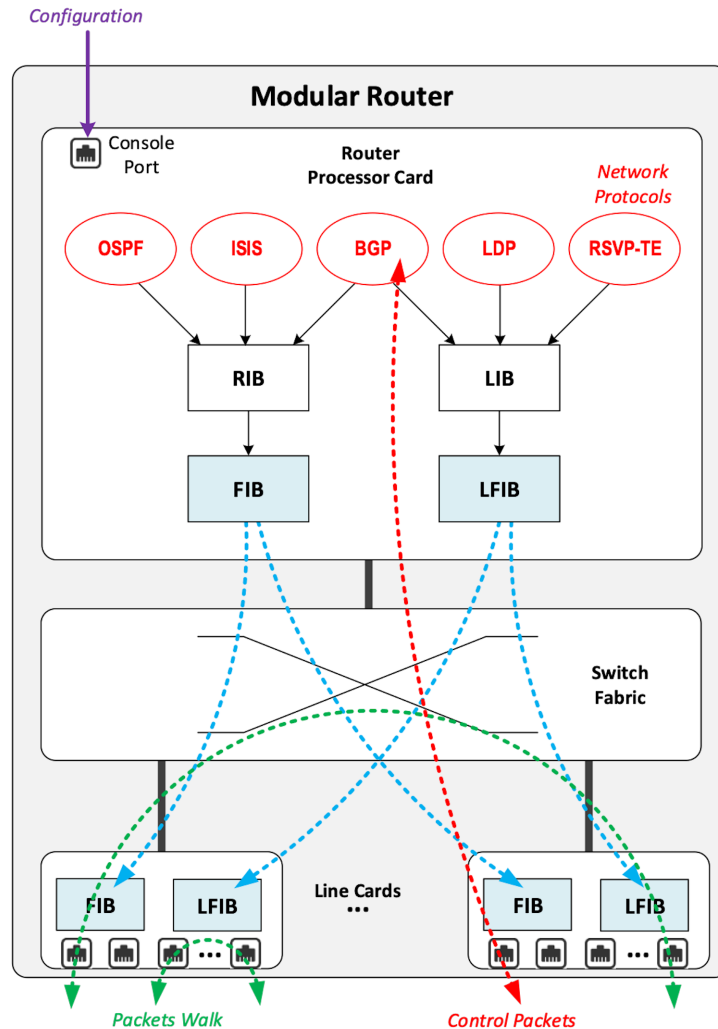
Configuration

Modular Router

Console Port

Router Processor Card

Network Protocols

OSPF

ISIS

BGP

LDP

RSVP-TE

RIB

LIB

FIB

LFIB

Switch Fabric

Line Cards
...

FIB

LFIB

FIB

LFIB

...

...

Packets Walk

Control Packets